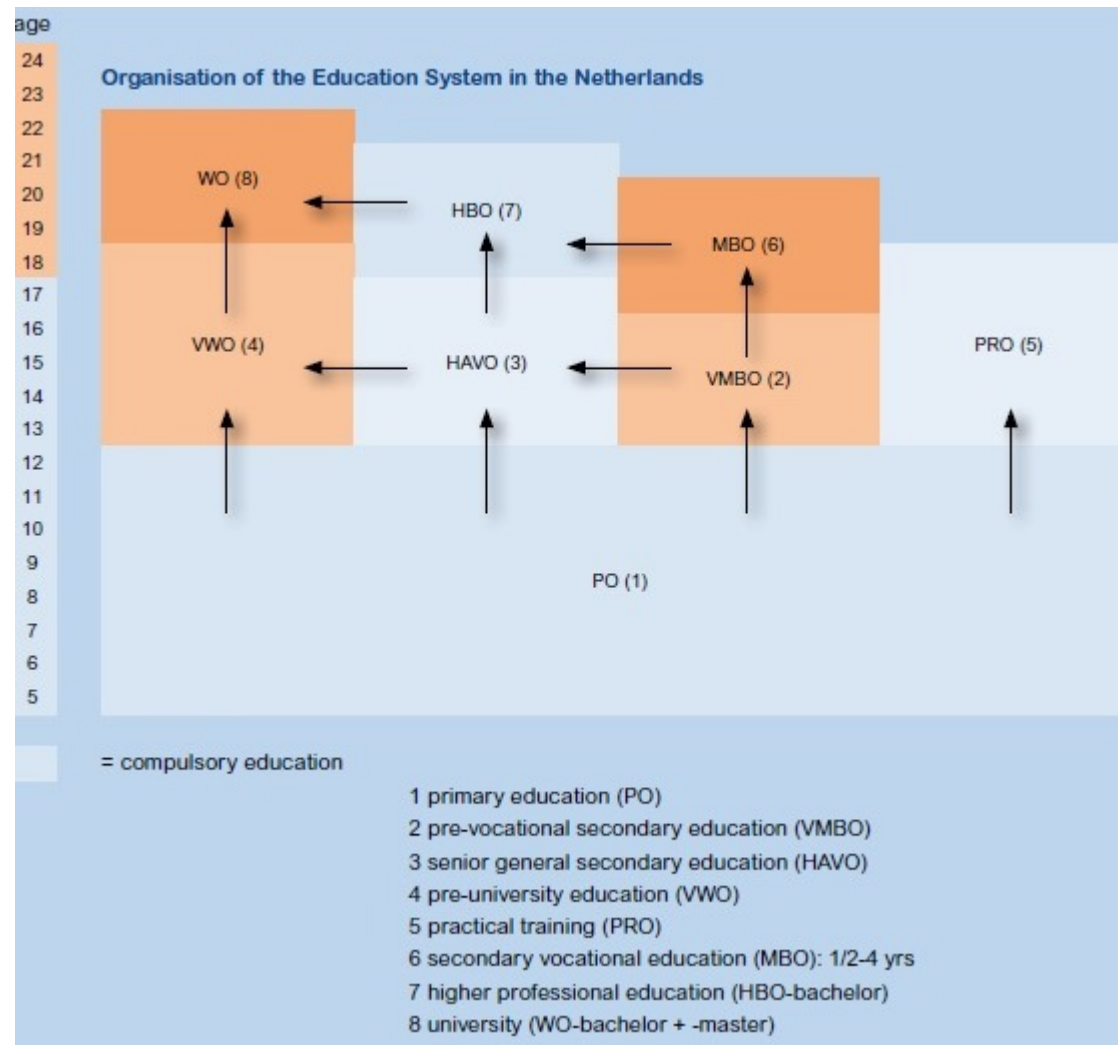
age
24
23
22
21
20
19
18
17
16
15
14
13
12
11
10
9
8
7
6
5

Organisation of the Education System in the Netherlands

WO (8)
HBO (7)
MBO (6)
VWO (4)
HAVO (3)
VMBO (2)
PRO (5)
PO (1)

= compulsory education

1 primary education (PO)
2 pre-vocational secondary education (VMBO)
3 senior general secondary education (HAVO)
4 pre-university education (VWO)
5 practical training (PRO)
6 secondary vocational education (MBO): 1/2-4 yrs
7 higher professional education (HBO-bachelor)
8 university (WO-bachelor + -master)